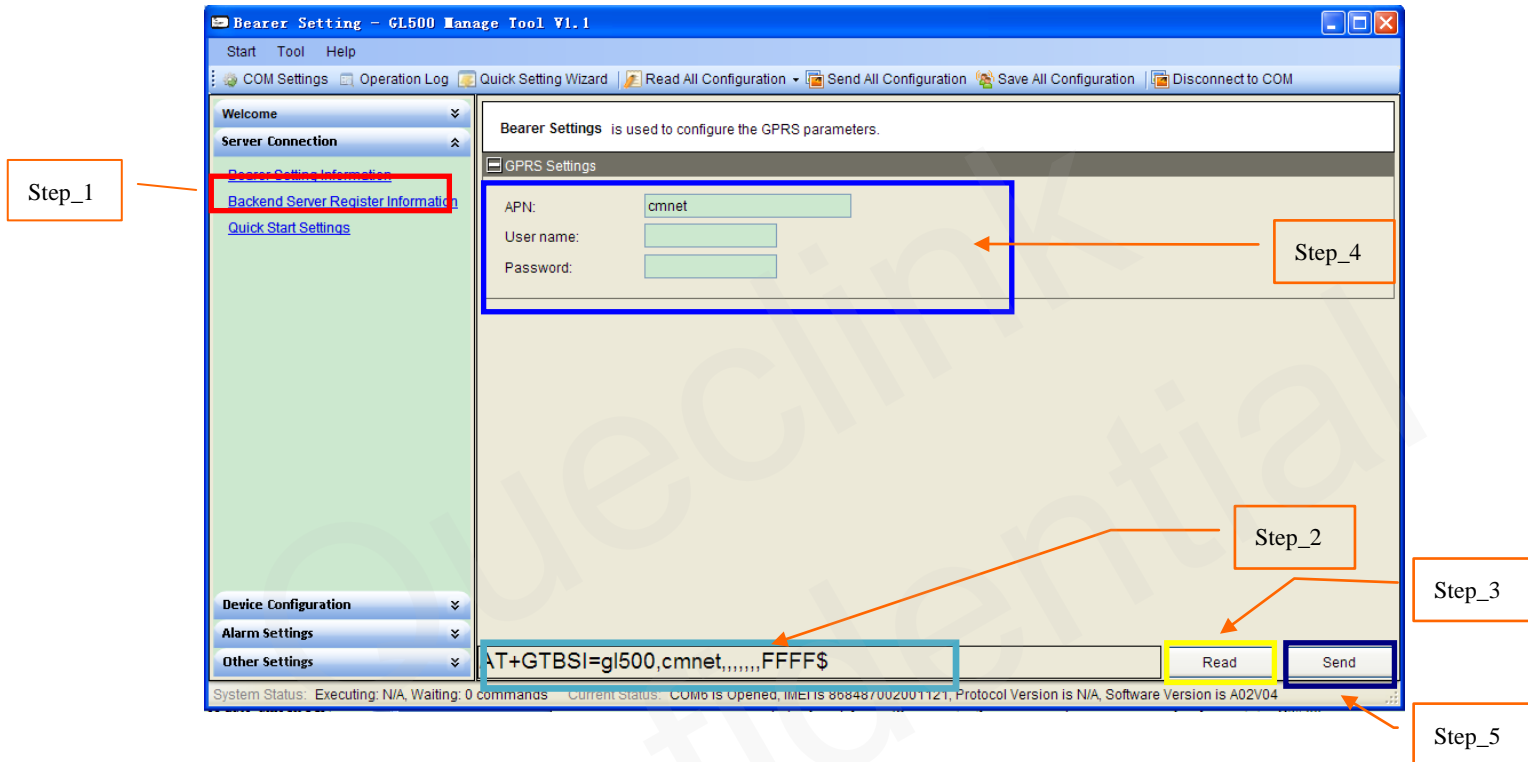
Bearer Setting - GL500 Manage Tool V1.1

Start Tool Help

COM Settings Operation Log Quick Setting Wizard Read All Configuration Send All Configuration Save All Configuration Disconnect to COM

Welcome

Server Connection

Bearer Setting Information

Backend Server Register Information

Quick Start Settings

Step_1

Bearer Settings is used to configure the GPRS parameters.

GPRS Settings

APN: cmnet

User name:

Password:

Step_4

Step_2

Step_3

Device Configuration

Alarm Settings

Other Settings

AT+GTBSI=gl500,cmnet,,,,,,,FFFF$

Read

Send

System Status: Executing: N/A, Waiting: 0 commands Current Status: COM6 is Opened, IMEI is 868487002001121, Protocol Version is N/A, Software Version is A02V04

Step_5

Queclink Confidential